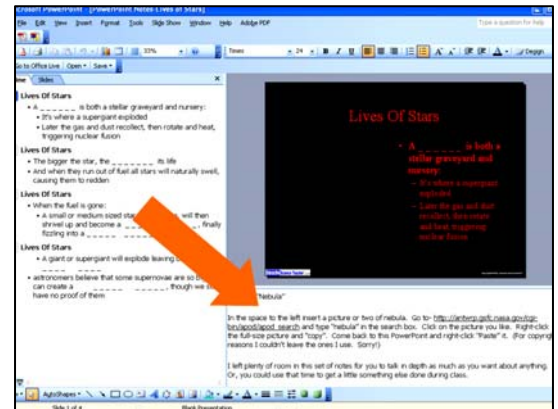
icrosoft PowerPoint - [PowerPoint Notes Lives of Stars]

File Edit View Insert Format Tools Slide Show Window Help Adobe PDF

Type a question for help

33%

Times 24 B I U A Design

Go to Office Live Open Save

Outline Slides

Lives Of Stars

• A _ _ _ _ _ _ _ is both a stellar graveyard and nursery:
• It's where a supergiant exploded
• Later the gas and dust recollect, then rotate and heat, triggering nuclear fusion

Lives Of Stars

• The bigger the star, the _ _ _ _ _ _ _ _ its life
• And when they run out of fuel all stars will naturally swell, causing them to redden

Lives Of Stars

• When the fuel is gone:
• A small or medium sized star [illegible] will then shrivel up and become a _ _ _ _ _ _ _ _ _ , finally fizzling into a _ _ _ _ _ _ _ _ _ _ _ _ _ _

Lives Of Stars

• A giant or supergiant will explode leaving b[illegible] _ _ _ _ _ _ _ _ _ _

• astronomers believe that some supernovae are so b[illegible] can create a _ _ _ _ _ _ _ _ _ _ _ _ , though we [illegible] have no proof of them

Lives Of Stars

• A _ _ _ _ _ _ _ is both a stellar graveyard and nursery:
– It's where a supergiant exploded
– Later the gas and dust recollect, then rotate and heat, triggering nuclear fusion

"Nebula"

In the space to the left insert a picture or two of nebula. Go to- http://antwrp.gsfc.nasa.gov/cgi-bin/apod/apod_search and type "nebula" in the search box. Click on the picture you like. Right-click the full-size picture and "copy". Come back to this PowerPoint and right-click "Paste" it. (For copyright reasons I couldn't leave the ones I use. Sorry!)

I left plenty of room in this set of notes for you to talk in depth as much as you want about anything. Or, you could use that time to get a little something else done during class.

AutoShapes

Slide 1 of 4 Blank Presentation